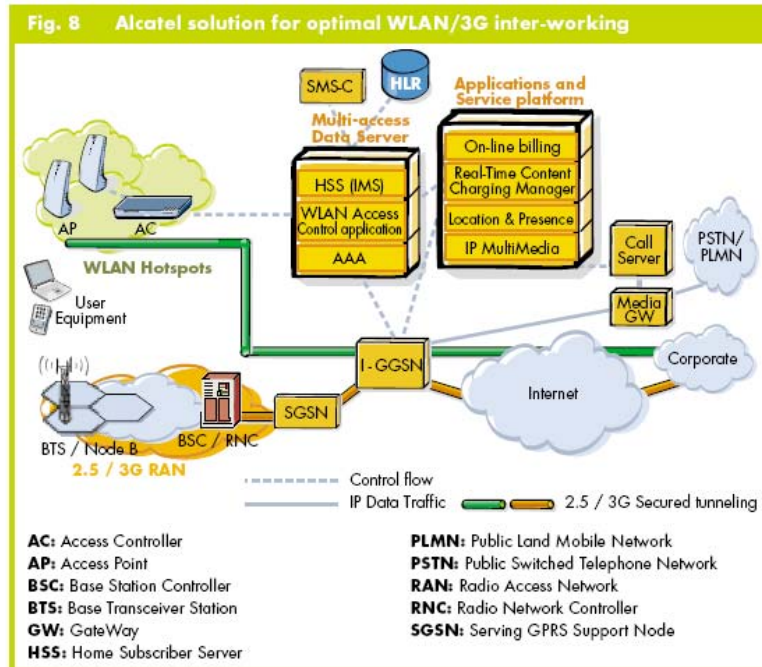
Fig. 8 Alcatel solution for optimal WLAN/3G inter-working

SMS-C
HLR
Multi-access Data Server
Applications and Service platform
HSS (IMS)
WLAN Access Control application
AAA
On-line billing
Real-Time Content Charging Manager
Location & Presence
IP MultiMedia
Call Server
PSTN/ PLMN
Media GW
AP
AC
WLAN Hotspots
User Equipment
I-GGSN
Corporate
Internet
SGSN
BSC / RNC
BTS / Node B
2.5 / 3G RAN
Control flow
IP Data Traffic
2.5 / 3G Secured tunneling

AC: Access Controller
AP: Access Point
BSC: Base Station Controller
BTS: Base Transceiver Station
GW: GateWay
HSS: Home Subscriber Server

PLMN: Public Land Mobile Network
PSTN: Public Switched Telephone Network
RAN: Radio Access Network
RNC: Radio Network Controller
SGSN: Serving GPRS Support Node